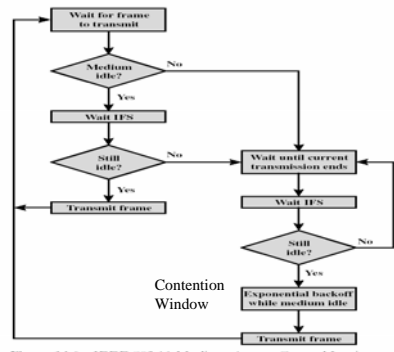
Wait for frame to transmit

Medium idle?

No

Yes

Wait IFS

Still idle?

No

Yes

Transmit frame

Wait until current transmission ends

Wait IFS

Still idle?

No

Yes

Contention Window

Exponential backoff while medium idle

Transmit frame

Figure 14.6 IEEE 802.11 Medium Access Control Logic